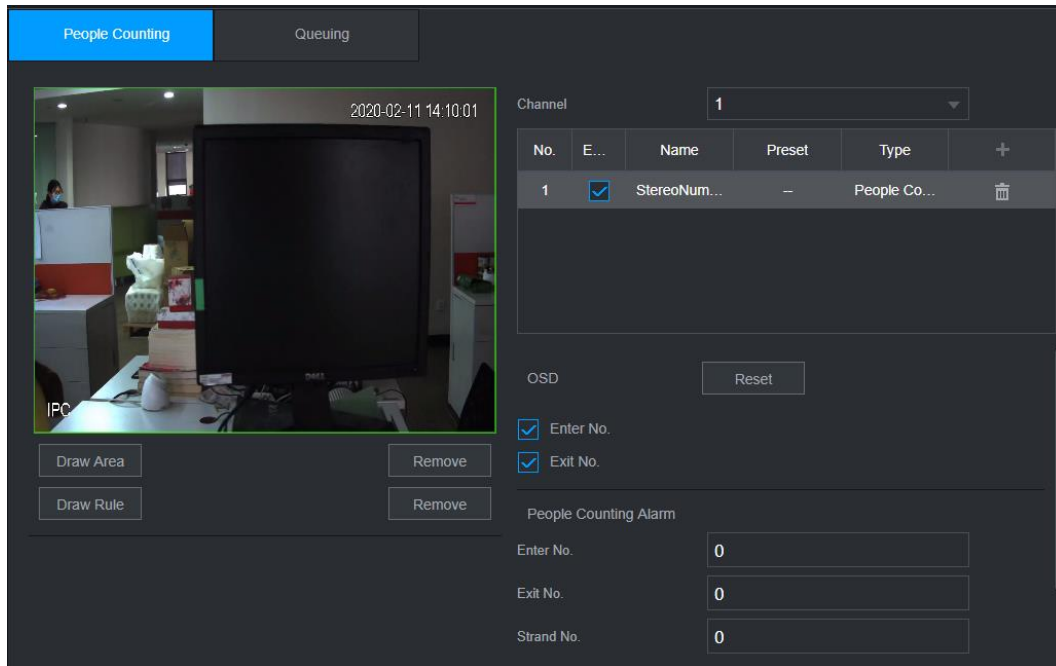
People Counting | Queuing

2020-02-11 14:10:01

IPC

Draw Area | Remove
Draw Rule | Remove

Channel 1

| No. | E... | Name | Preset | Type | + |
|---|---|---|---|---|---|
| 1 | | StereoNum... | -- | People Co... | |

OSD Reset

Enter No.
Exit No.

People Counting Alarm

Enter No. 0
Exit No. 0
Strand No. 0